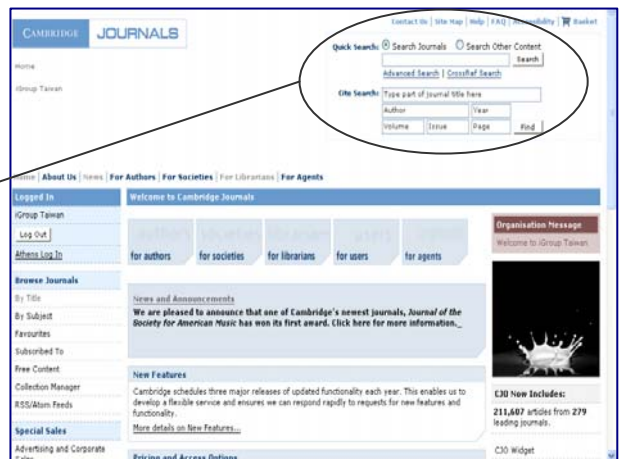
CAMBRIDGE JOURNALS

Contact Us | Site Map | Help | FAQ | Accessibility | Basket

Home

iGroup Taiwan

Quick Search: Search Journals Search Other Content

Search

Advanced Search | CrossRef Search

Cite Search: Type part of journal title here

Author Year

Volume Issue Page Find

Home | About Us | News | For Authors | For Societies | For Librarians | For Agents

Logged In

iGroup Taiwan

Log Out

Athens Log In

Browse Journals

By Title

By Subject

Favourites

Subscribed To

Free Content

Collection Manager

RSS/Atom Feeds

Special Sales

Advertising and Corporate Sales

Welcome to Cambridge Journals

for authors for societies for librarians for users for agents

News and Announcements

We are pleased to announce that one of Cambridge's newest journals, Journal of the Society for American Music has won its first award. Click here for more information._

New Features

Cambridge schedules three major releases of updated functionality each year. This enables us to develop a flexible service and ensures we can respond rapidly to requests for new features and functionality.

More details on New Features...

Pricing and Access Options

Organisation Message

Welcome to iGroup Taiwan

CJO Now Includes:

211,607 articles from 279 leading journals.

CJO Widget